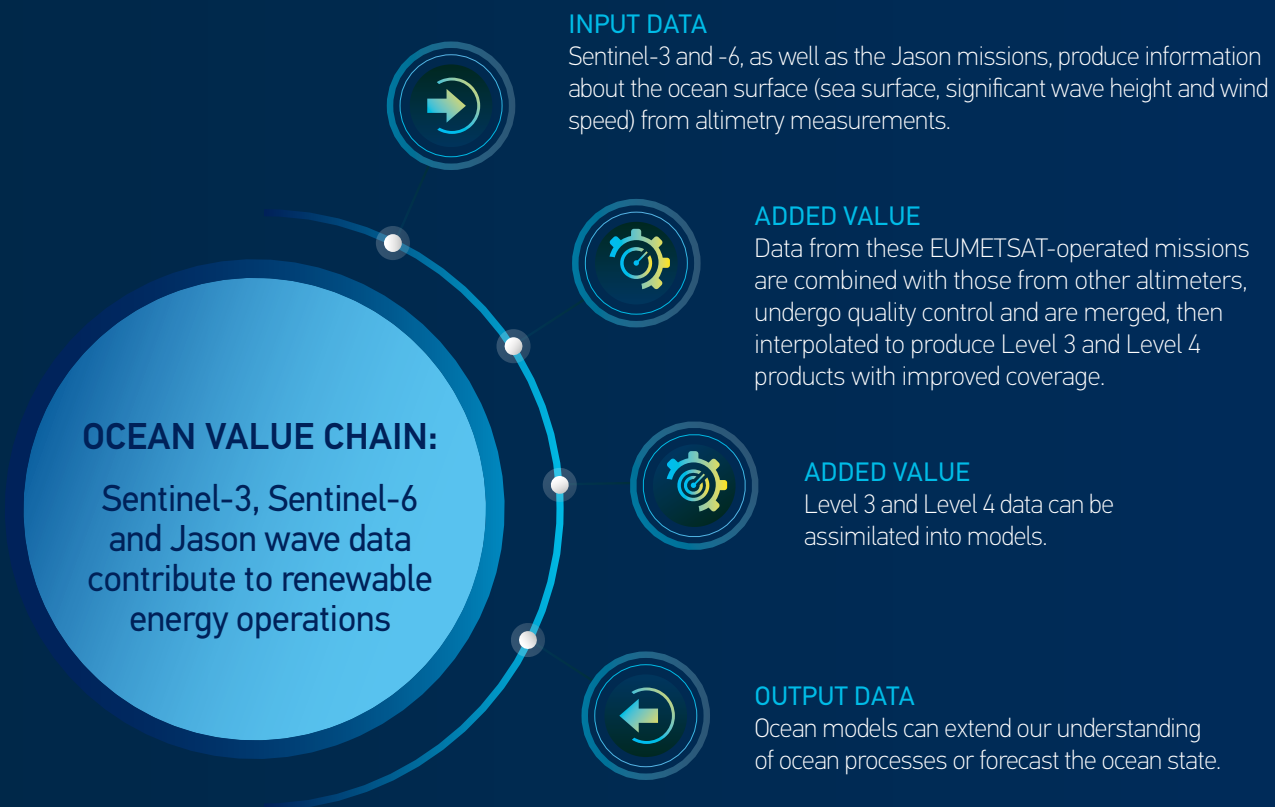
OCEAN VALUE CHAIN:

Sentinel-3, Sentinel-6 and Jason wave data contribute to renewable energy operations

INPUT DATA
Sentinel-3 and -6, as well as the Jason missions, produce information about the ocean surface (sea surface, significant wave height and wind speed) from altimetry measurements.

ADDED VALUE
Data from these EUMETSAT-operated missions are combined with those from other altimeters, undergo quality control and are merged, then interpolated to produce Level 3 and Level 4 products with improved coverage.

ADDED VALUE
Level 3 and Level 4 data can be assimilated into models.

OUTPUT DATA
Ocean models can extend our understanding of ocean processes or forecast the ocean state.